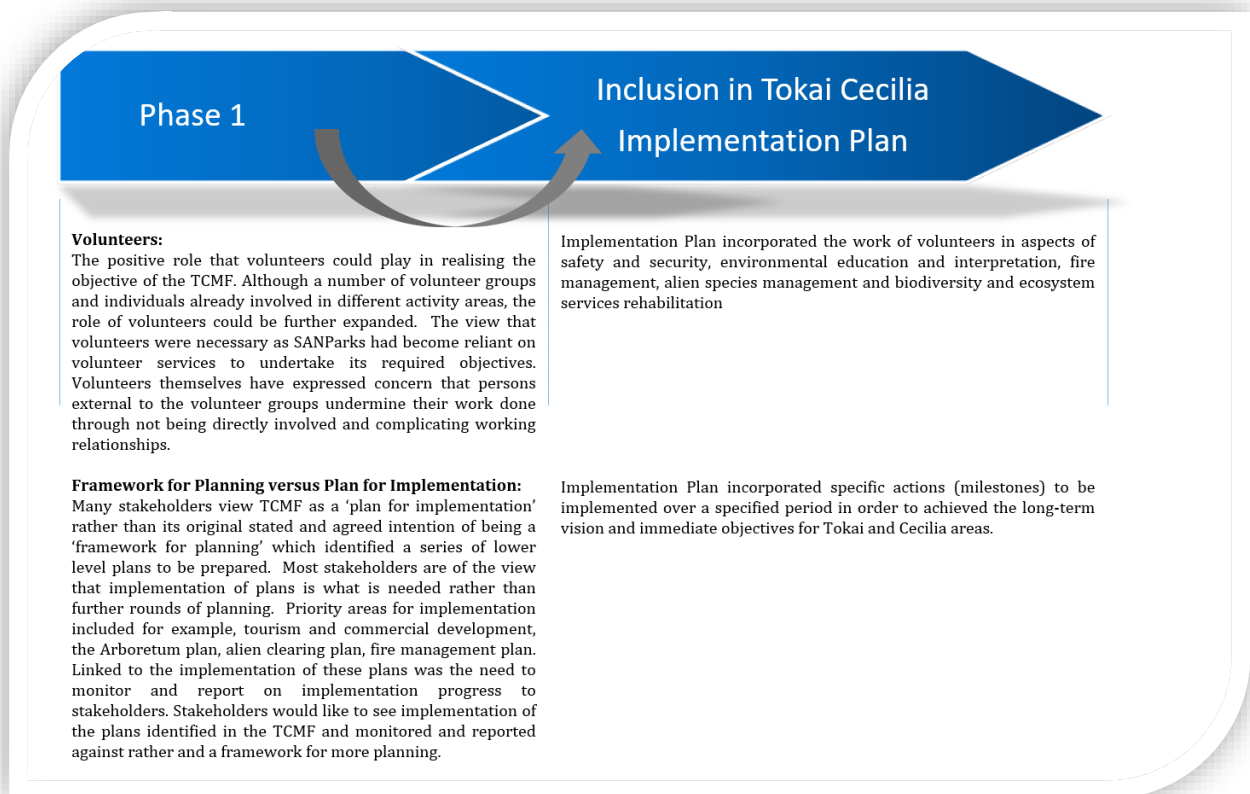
Phase 1

Inclusion in Tokai Cecilia Implementation Plan

**Volunteers:**
The positive role that volunteers could play in realising the objective of the TCMF. Although a number of volunteer groups and individuals already involved in different activity areas, the role of volunteers could be further expanded. The view that volunteers were necessary as SANParks had become reliant on volunteer services to undertake its required objectives. Volunteers themselves have expressed concern that persons external to the volunteer groups undermine their work done through not being directly involved and complicating working relationships.

Implementation Plan incorporated the work of volunteers in aspects of safety and security, environmental education and interpretation, fire management, alien species management and biodiversity and ecosystem services rehabilitation

**Framework for Planning versus Plan for Implementation:**
Many stakeholders view TCMF as a 'plan for implementation' rather than its original stated and agreed intention of being a 'framework for planning' which identified a series of lower level plans to be prepared. Most stakeholders are of the view that implementation of plans is what is needed rather than further rounds of planning. Priority areas for implementation included for example, tourism and commercial development, the Arboretum plan, alien clearing plan, fire management plan. Linked to the implementation of these plans was the need to monitor and report on implementation progress to stakeholders. Stakeholders would like to see implementation of the plans identified in the TCMF and monitored and reported against rather and a framework for more planning.

Implementation Plan incorporated specific actions (milestones) to be implemented over a specified period in order to achieved the long-term vision and immediate objectives for Tokai and Cecilia areas.